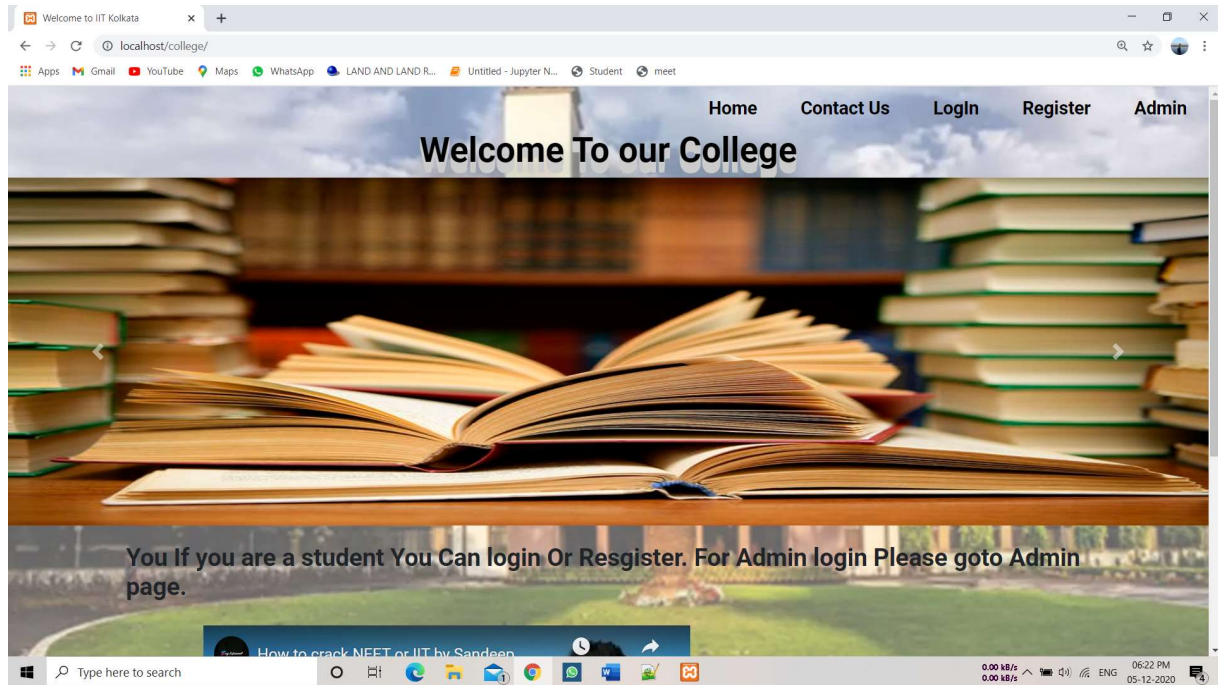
Welcome to IIT Kolkata

localhost/college/

Apps Gmail YouTube Maps WhatsApp LAND AND LAND R... Untitled - Jupyter N... Student meet

Home Contact Us LogIn Register Admin

Welcome To our College

You If you are a student You Can login Or Resgister. For Admin login Please goto Admin page.

How to crack NEET or IIT by Sandeep

Type here to search

0.00 kB/s
0.00 kB/s
ENG
06:22 PM
05-12-2020